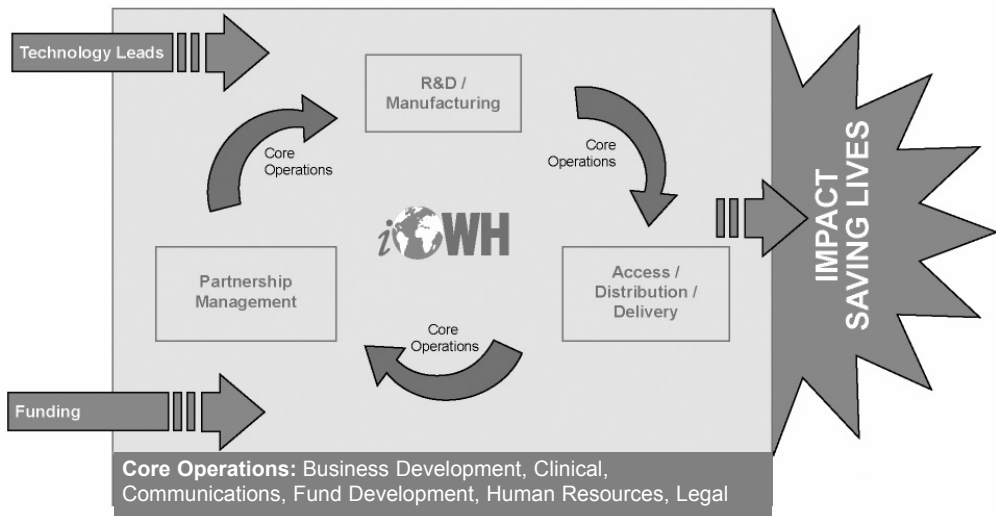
Technology Leads

R&D / Manufacturing

Core Operations

Core Operations

iOWH

Partnership Management

Access / Distribution / Delivery

Core Operations

IMPACT SAVING LIVES

Funding

**Core Operations:** Business Development, Clinical, Communications, Fund Development, Human Resources, Legal